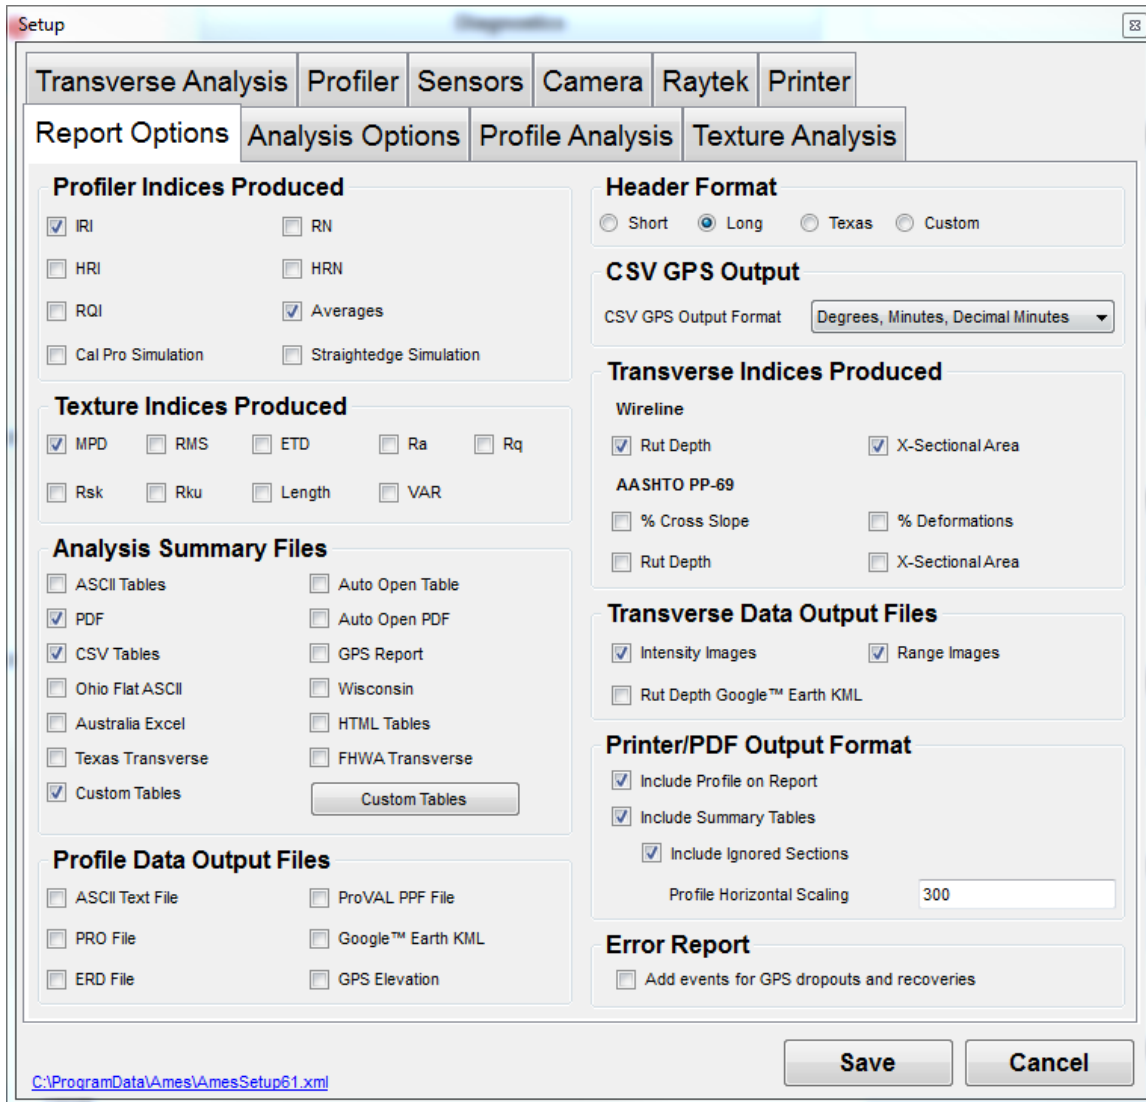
Setup

Transverse Analysis | Profiler | Sensors | Camera | Raytek | Printer

Report Options | Analysis Options | Profile Analysis | Texture Analysis

Profiler Indices Produced

IRI
RN
HRI
HRN
RQI
Averages
Cal Pro Simulation
Straightedge Simulation

Texture Indices Produced

MPD
RMS
ETD
Ra
Rq
Rsk
Rku
Length
VAR

Analysis Summary Files

ASCII Tables
Auto Open Table
PDF
Auto Open PDF
CSV Tables
GPS Report
Ohio Flat ASCII
Wisconsin
Australia Excel
HTML Tables
Texas Transverse
FHWA Transverse
Custom Tables
Custom Tables

Profile Data Output Files

ASCII Text File
ProVAL PPF File
PRO File
Google™ Earth KML
ERD File
GPS Elevation

Header Format

Short
Long
Texas
Custom

CSV GPS Output

CSV GPS Output Format
Degrees, Minutes, Decimal Minutes

Transverse Indices Produced

Wireline
Rut Depth
X-Sectional Area
AASHTO PP-69
% Cross Slope
% Deformations
Rut Depth
X-Sectional Area

Transverse Data Output Files

Intensity Images
Range Images
Rut Depth Google™ Earth KML

Printer/PDF Output Format

Include Profile on Report
Include Summary Tables
Include Ignored Sections
Profile Horizontal Scaling
300

Error Report

Add events for GPS dropouts and recoveries

C:\ProgramData\Ames\AmesSetup61.xml

Save
Cancel